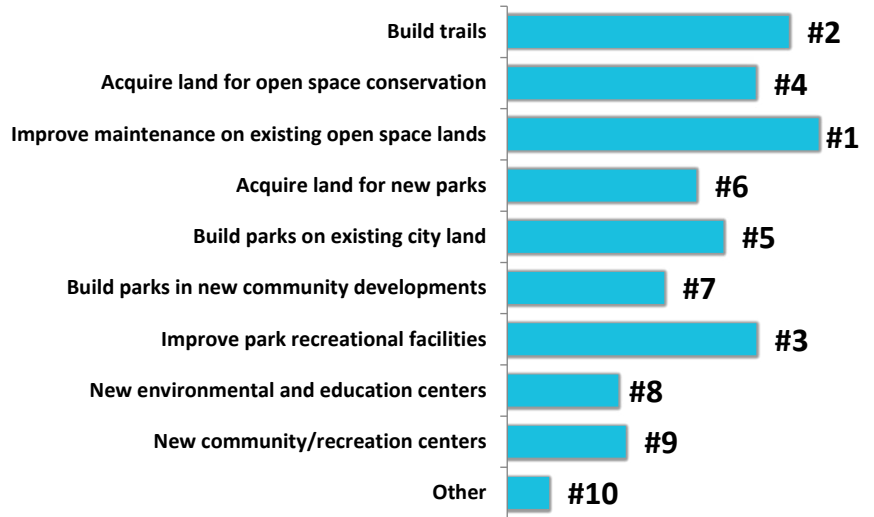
Build trails
#2
Acquire land for open space conservation
#4
Improve maintenance on existing open space lands
#1
Acquire land for new parks
#6
Build parks on existing city land
#5
Build parks in new community developments
#7
Improve park recreational facilities
#3
New environmental and education centers
#8
New community/recreation centers
#9
Other
#10